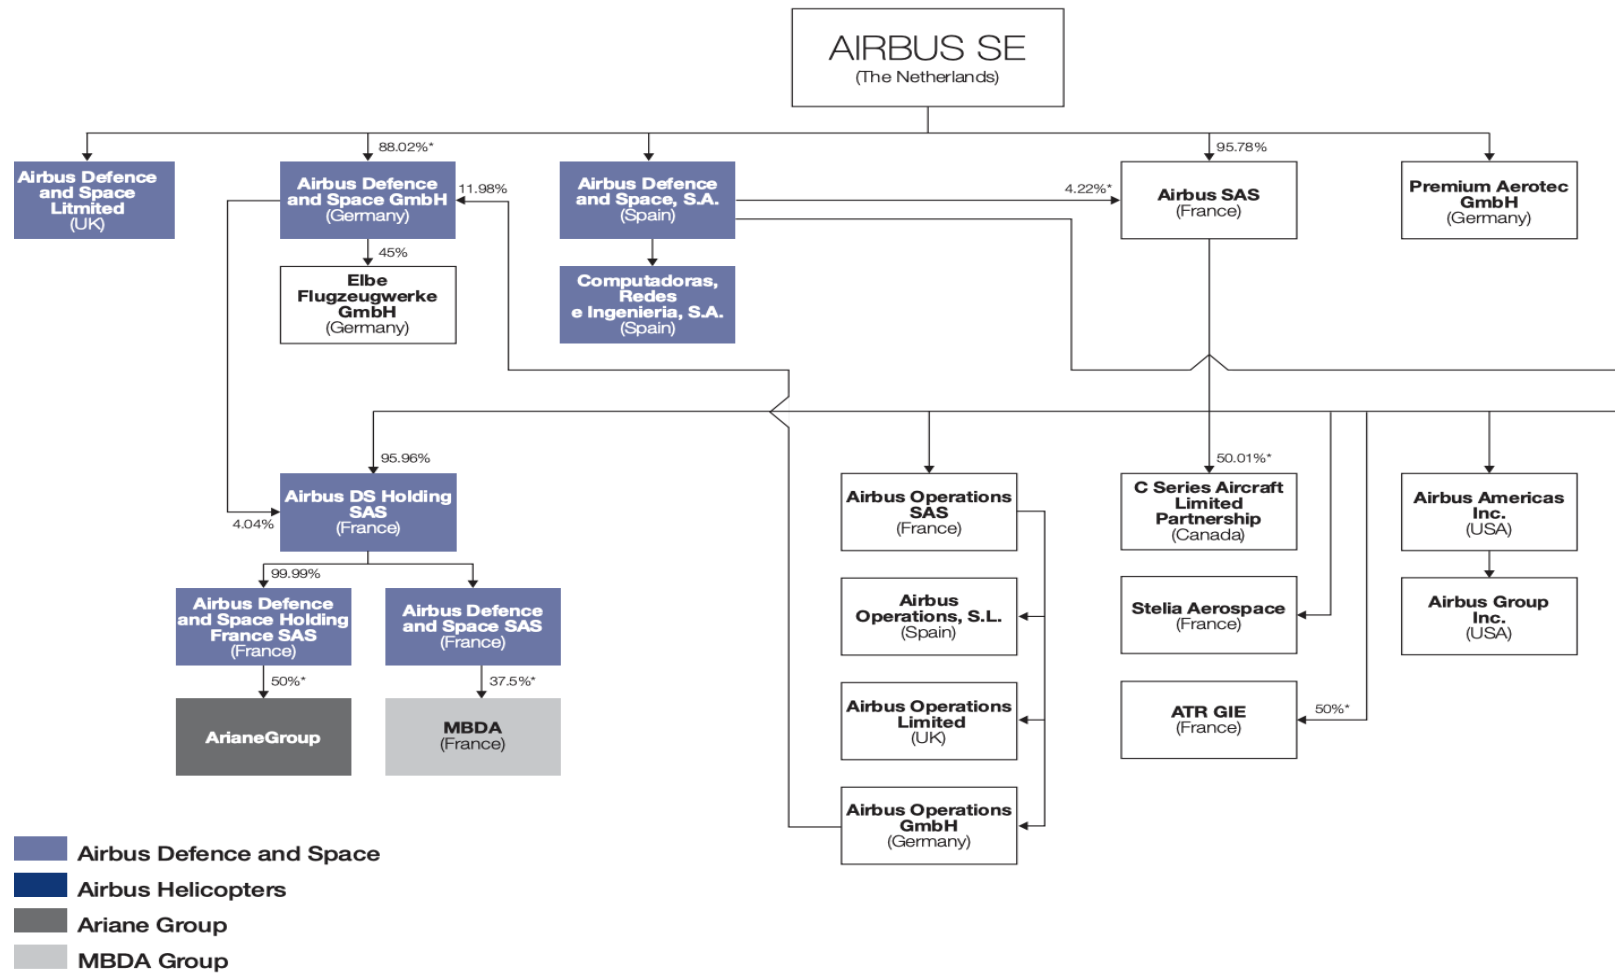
AIRBUS SE
(The Netherlands)

Airbus Defence and Space Litmited
(UK)

88.02%*

Airbus Defence and Space GmbH
(Germany)

11.98%

45%

Elbe Flugzeugwerke GmbH
(Germany)

Airbus Defence and Space, S.A.
(Spain)

Computadoras, Redes e Ingenieria, S.A.
(Spain)

4.22%*

95.78%

Airbus SAS
(France)

Premium Aerotec GmbH
(Germany)

95.96%

Airbus DS Holding SAS
(France)

4.04%

99.99%

Airbus Defence and Space Holding France SAS
(France)

Airbus Defence and Space SAS
(France)

50%*

ArianeGroup

37.5%*

MBDA
(France)

Airbus Operations SAS
(France)

Airbus Operations, S.L.
(Spain)

Airbus Operations Limited
(UK)

Airbus Operations GmbH
(Germany)

50.01%*

C Series Aircraft Limited Partnership
(Canada)

Stelia Aerospace
(France)

ATR GIE
(France)

50%*

Airbus Americas Inc.
(USA)

Airbus Group Inc.
(USA)

Airbus Defence and Space
Airbus Helicopters
Ariane Group
MBDA Group